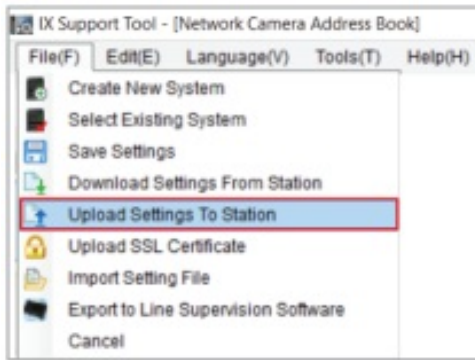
IX Support Tool - [Network Camera Address Book]

File(F) Edit(E) Language(V) Tools(T) Help(H)

Create New System
Select Existing System
Save Settings
Download Settings From Station
Upload Settings To Station
Upload SSL Certificate
Import Setting File
Export to Line Supervision Software
Cancel